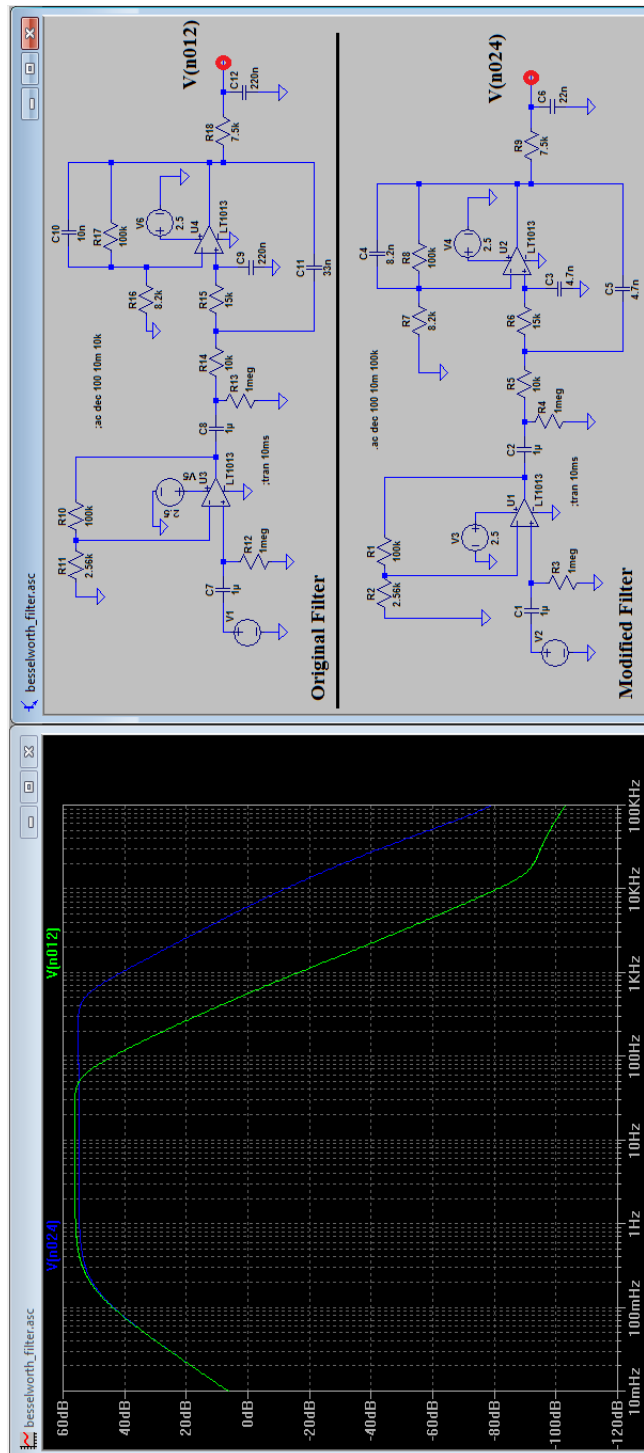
besselworth_filter.asc

V(n024)
V(n012)

60dB
40dB
20dB
0dB
-20dB
-40dB
-60dB
-80dB
-100dB
-120dB

10mHz
100mHz
1Hz
10Hz
100Hz
1KHz
10KHz
100KHz

besselworth_filter.asc

Original Filter

V1
C7 1µ
R12 1meg
R11 2.56k
R10 100k
V5 2.5
U3 LT1013
C8 1µ
R13 1meg
R14 10k
R15 15k
C9 220n
R16 8.2k
R17 100k
C10 10n
V6 2.5
U4 LT1013
C11 33n
R18 7.5k
C12 220n
V(n012)
;ac dec 100 10m 10k
;tran 10ms

Modified Filter

V2
C1 1µ
R3 1meg
R2 2.56k
R1 100k
V3 2.5
U1 LT1013
C2 1µ
R4 1meg
R5 10k
R6 15k
C3 4.7n
R7 8.2k
R8 100k
C4 8.2n
V4 2.5
U2 LT1013
C5 4.7n
R9 7.5k
C6 22n
V(n024)
.ac dec 100 10m 100k
;tran 10ms